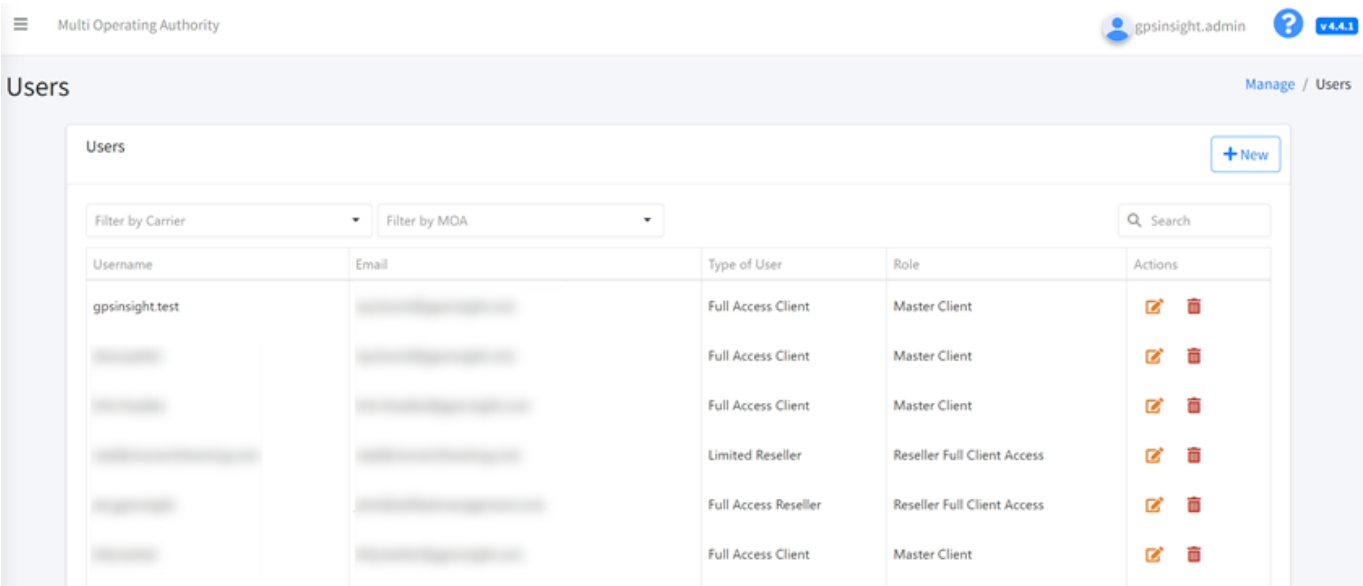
Multi Operating Authority

gpsinsight.admin

v 4.4.1

Users

Manage / Users

Users

New

Filter by Carrier

Filter by MOA

Search

| Username | Email | Type of User | Role | Actions |
|---|---|---|---|---|
| gpsinsight.test | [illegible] | Full Access Client | Master Client | |
| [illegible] | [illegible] | Full Access Client | Master Client | |
| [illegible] | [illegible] | Full Access Client | Master Client | |
| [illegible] | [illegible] | Limited Reseller | Reseller Full Client Access | |
| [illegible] | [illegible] | Full Access Reseller | Reseller Full Client Access | |
| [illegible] | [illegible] | Full Access Client | Master Client | |